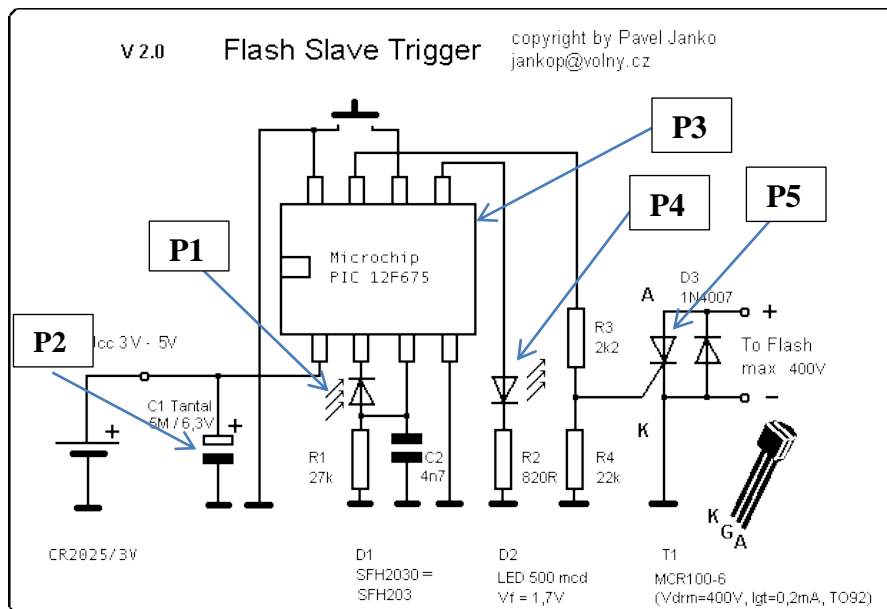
V 2.0 Flash Slave Trigger

copyright by Pavel Janko
jankop@volny.cz

P3

P4

P5

P1

P2

Microchip
PIC 12F675

Ucc 3V - 5V

C1 Tantal
5M / 6,3V

+

+

A

D3
1N4007

+

To Flash
max 400V

−

R3
2k2

K

R1
27k

C2
4n7

R2
820R

R4
22k

K
G
A

CR2025/3V

D1
SFH2030 =
SFH203

D2
LED 500 mcd
Vf = 1,7V

T1
MCR100-6
(Vdrm=400V, Igt=0,2mA, TO92)